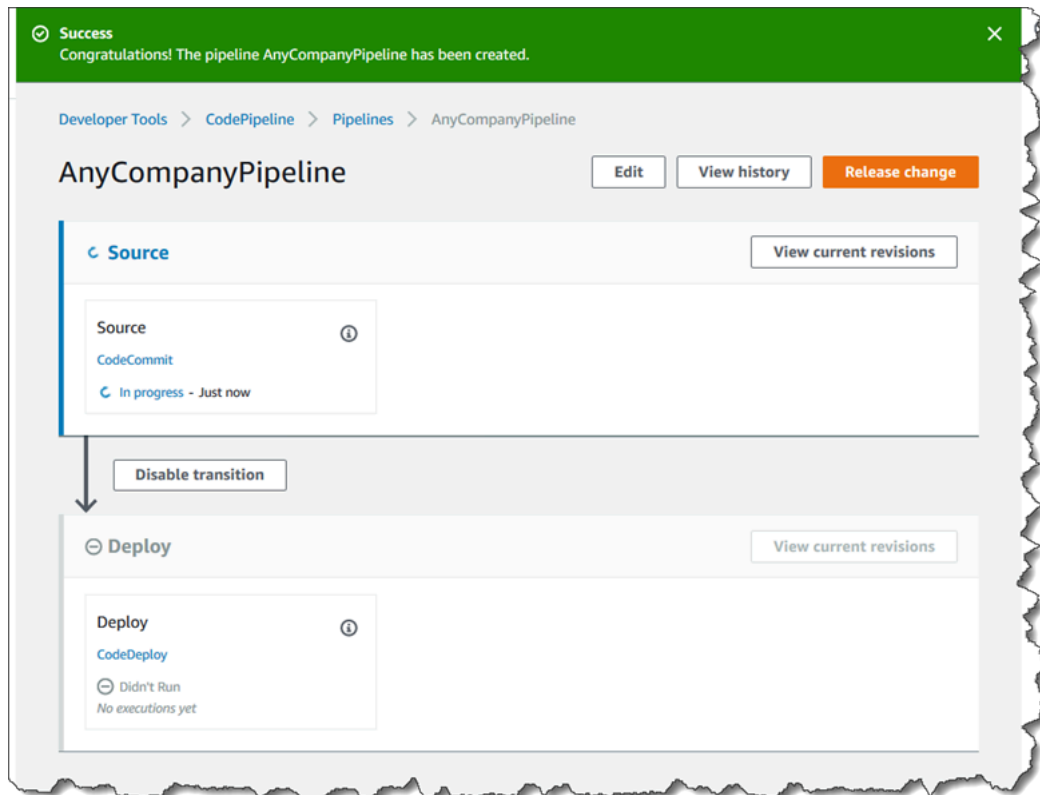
Success
Congratulations! The pipeline AnyCompanyPipeline has been created.

Developer Tools > CodePipeline > Pipelines > AnyCompanyPipeline

AnyCompanyPipeline

Edit
View history
Release change

Source
View current revisions

Source
CodeCommit
In progress - Just now

Disable transition

Deploy
View current revisions

Deploy
CodeDeploy
Didn't Run
No executions yet